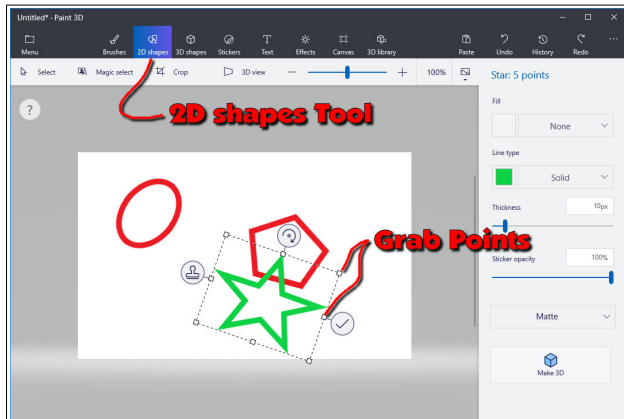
Untitled* - Paint 3D

Menu
Brushes
2D shapes
3D shapes
Stickers
Text
Effects
Canvas
3D library
Paste
Undo
History
Redo

Select
Magic select
Crop
3D view
100%

Star: 5 points

Fill
None

Line type
Solid

Thickness
10px

Sticker opacity
100%

Matte

Make 3D

?

2D shapes Tool

Grab Points